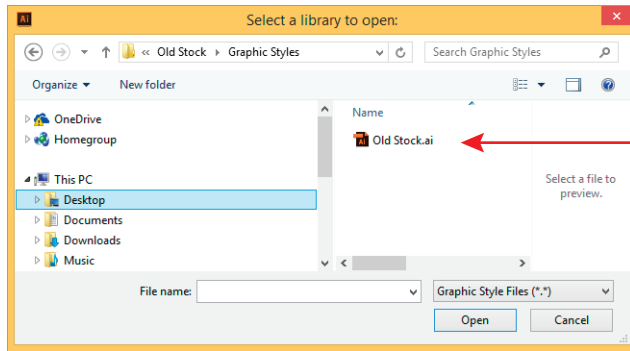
Ai

Select a library to open:

« Old Stock › Graphic Styles

Search Graphic Styles

Organize ▾

New folder

OneDrive

Homegroup

This PC

Desktop

Documents

Downloads

Music

Name

Old Stock.ai

Select a file to preview.

File name:

Graphic Style Files (*.*)

Open

Cancel